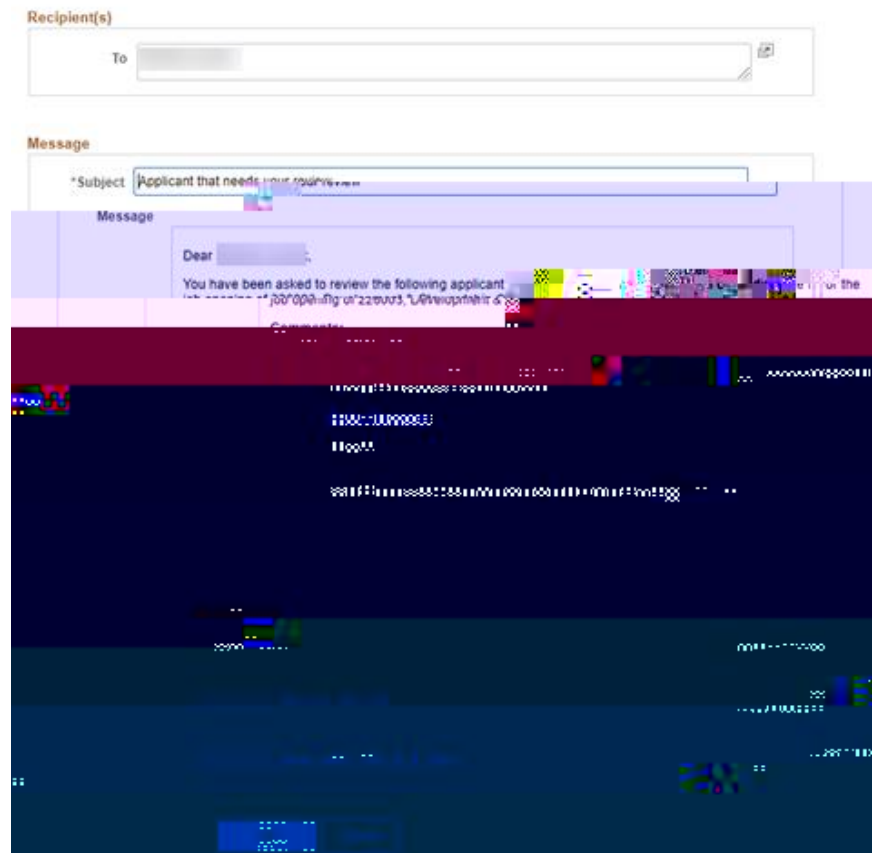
Recipient(s)

To

Message

*Subject Applicant that needs your review

Message

Dear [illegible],

You have been asked to review the following applicant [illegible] for the job opening of job opening of 22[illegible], "Development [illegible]

Comments:

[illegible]